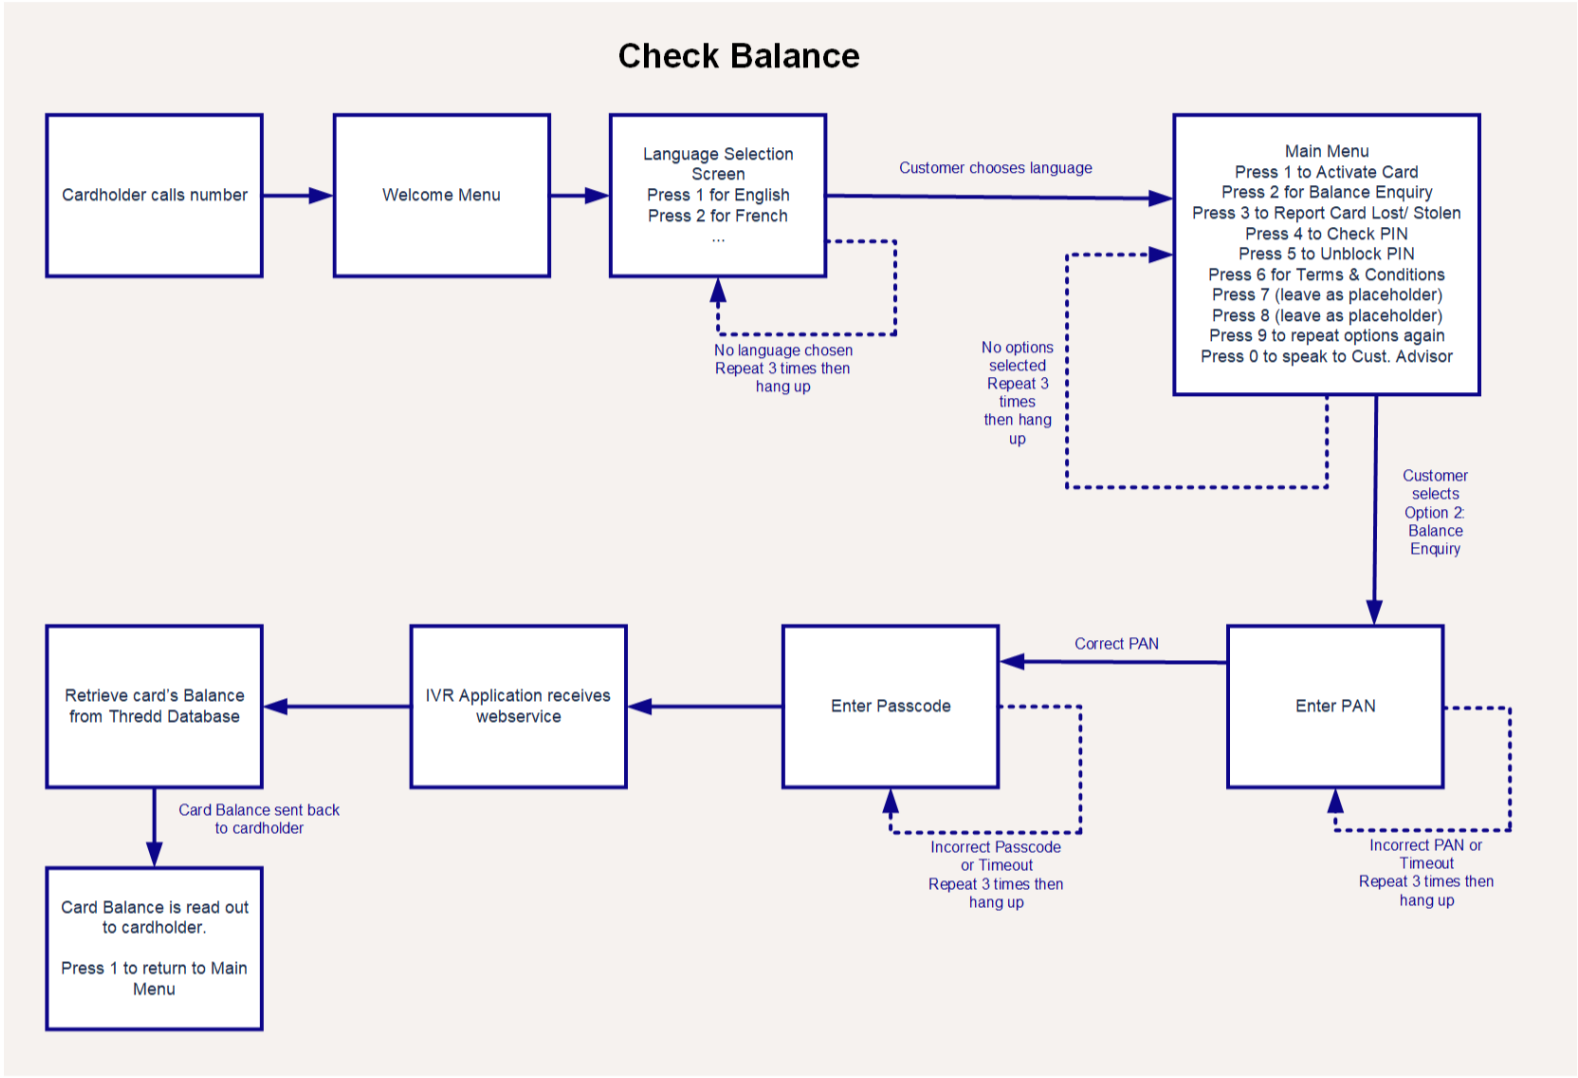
Check Balance

Cardholder calls number

Welcome Menu

Language Selection Screen
Press 1 for English
Press 2 for French
...

Customer chooses language

Main Menu
Press 1 to Activate Card
Press 2 for Balance Enquiry
Press 3 to Report Card Lost/ Stolen
Press 4 to Check PIN
Press 5 to Unblock PIN
Press 6 for Terms & Conditions
Press 7 (leave as placeholder)
Press 8 (leave as placeholder)
Press 9 to repeat options again
Press 0 to speak to Cust. Advisor

No language chosen
Repeat 3 times then hang up

No options selected
Repeat 3 times then hang up

Customer selects Option 2: Balance Enquiry

Correct PAN

Retrieve card's Balance from Thredd Database

IVR Application receives webservice

Enter Passcode

Enter PAN

Card Balance sent back to cardholder

Incorrect Passcode or Timeout
Repeat 3 times then hang up

Incorrect PAN or Timeout
Repeat 3 times then hang up

Card Balance is read out to cardholder.

Press 1 to return to Main Menu